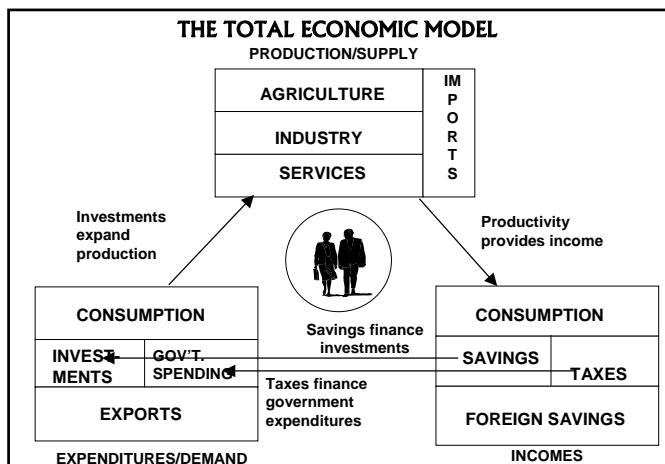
THE TOTAL ECONOMIC MODEL

PRODUCTION/SUPPLY

AGRICULTURE

INDUSTRY

SERVICES

IMPORTS

Investments expand production

Productivity provides income

CONSUMPTION

INVESTMENTS

GOV'T. SPENDING

EXPORTS

EXPENDITURES/DEMAND

Savings finance investments

Taxes finance government expenditures

CONSUMPTION

SAVINGS

TAXES

FOREIGN SAVINGS

INCOMES